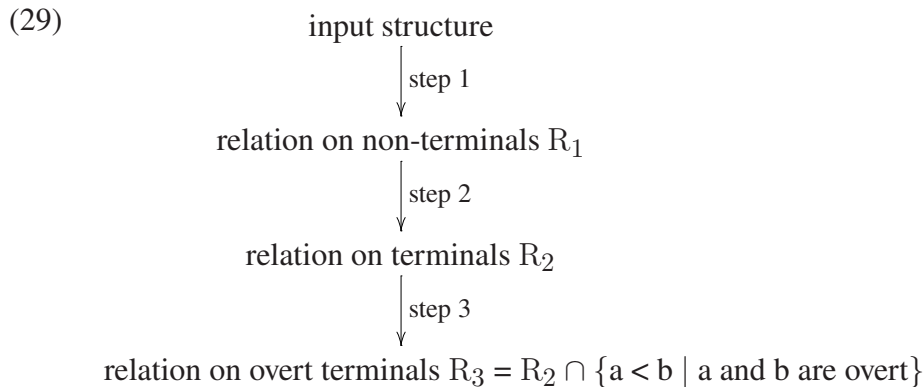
(29)

input structure

step 1

relation on non-terminals $R_1$

step 2

relation on terminals $R_2$

step 3

relation on overt terminals $R_3 = R_2 \cap \{a < b \mid a \text{ and } b \text{ are overt}\}$